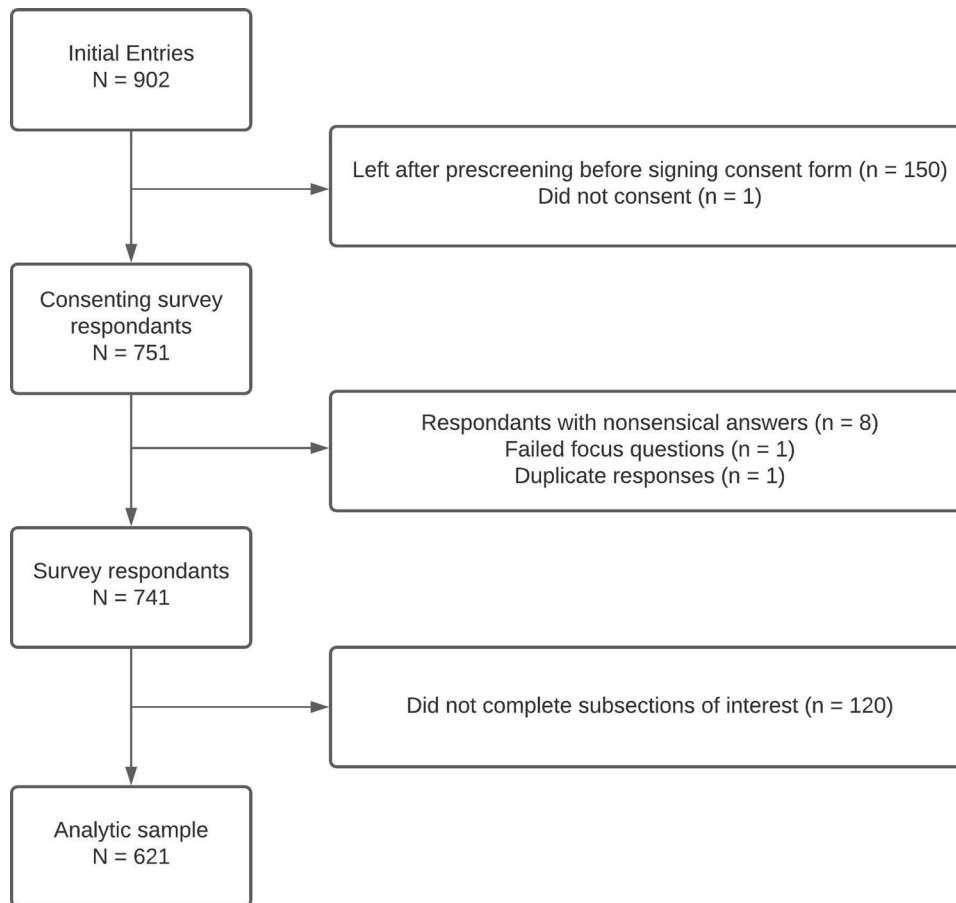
Initial Entries
N = 902

Left after prescreening before signing consent form (n = 150)
Did not consent (n = 1)

Consenting survey respondants
N = 751

Respondants with nonsensical answers (n = 8)
Failed focus questions (n = 1)
Duplicate responses (n = 1)

Survey respondants
N = 741

Did not complete subsections of interest (n = 120)

Analytic sample
N = 621